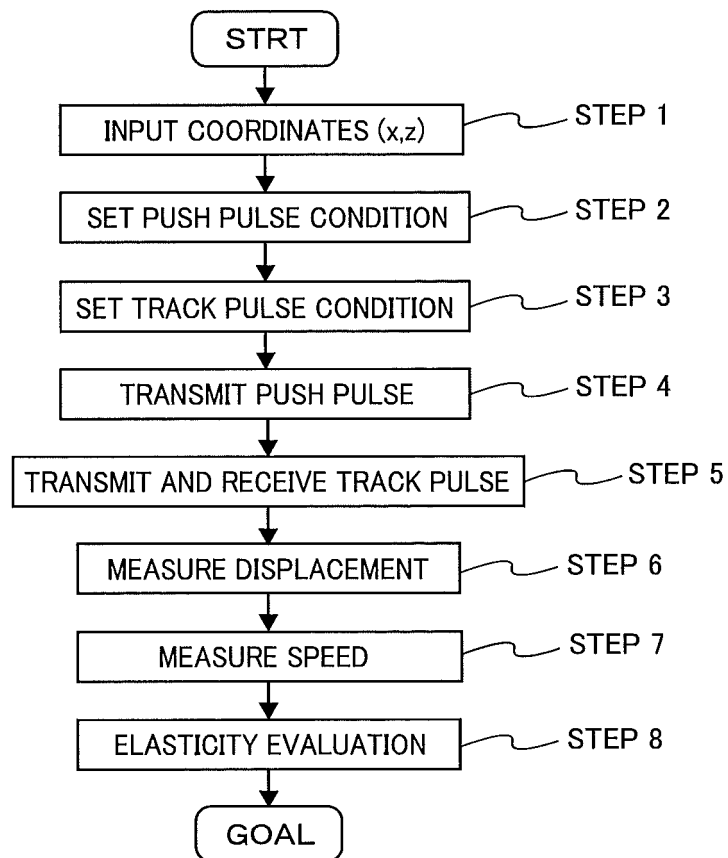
STRT

INPUT COORDINATES (x,z)

STEP 1

SET PUSH PULSE CONDITION

STEP 2

SET TRACK PULSE CONDITION

STEP 3

TRANSMIT PUSH PULSE

STEP 4

TRANSMIT AND RECEIVE TRACK PULSE

STEP 5

MEASURE DISPLACEMENT

STEP 6

MEASURE SPEED

STEP 7

ELASTICITY EVALUATION

STEP 8

GOAL